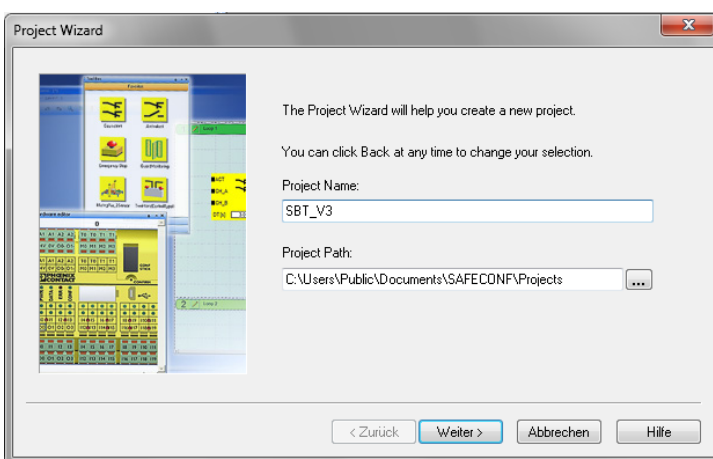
Project Wizard

The Project Wizard will help you create a new project.

You can click Back at any time to change your selection.

Project Name:

SBT_V3

Project Path:

C:\Users\Public\Documents\SAFECONF\Projects

...

< Zurück

Weiter >

Abbrechen

Hilfe